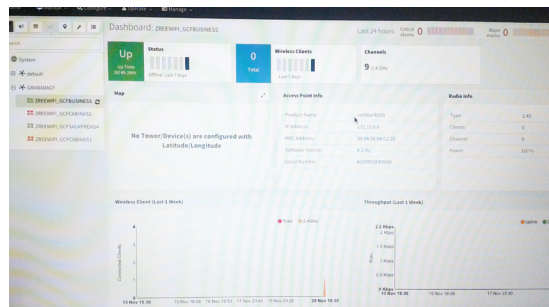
Configure Manage

Dashboard: ZREEWIFI_GCFBUSINESS

Last 24 hours Critical Alarms 0 Major Alarms 0

earch

System

default

GRANADACF

ZREEWIFI_GCFBUSINESS

ZREEWIFI_GCFCABINAS2

ZREEWIFI_GCFSALAPRENSA

ZREEWIFI_GCFCABINAS1

Up
Up Time
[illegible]

Status

Offline: Last 7 days

0
Total

Wireless Clients

Last 7 days

Channels

9 2.4 GHz

Map

No Tower/Device(s) are configured with Latitude/Longitude

Access Point Info

Product Name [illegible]

IP Address 172.17.0.6

MAC Address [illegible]

Software Version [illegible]

Serial Number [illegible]

Radio Info

Type 2.4G

Clients 0

Channel 9

Power 100%

Wireless Client (Last 1 Week)

Total 2.4GHz

Connected Clients

13 Nov 18:30 15 Nov 16:00 16 Nov 10:55 17 Nov 23:45 19 Nov 03:20 20 Nov 18:30

Throughput (Last 1 Week)

Uplink

2.2 Kbps
2 Kbps
1.5 Kbps
1 Kbps
0.5 Kbps
0 Kbps

Rate

13 Nov 18:30 15 Nov 18:30 17 Nov 18:30